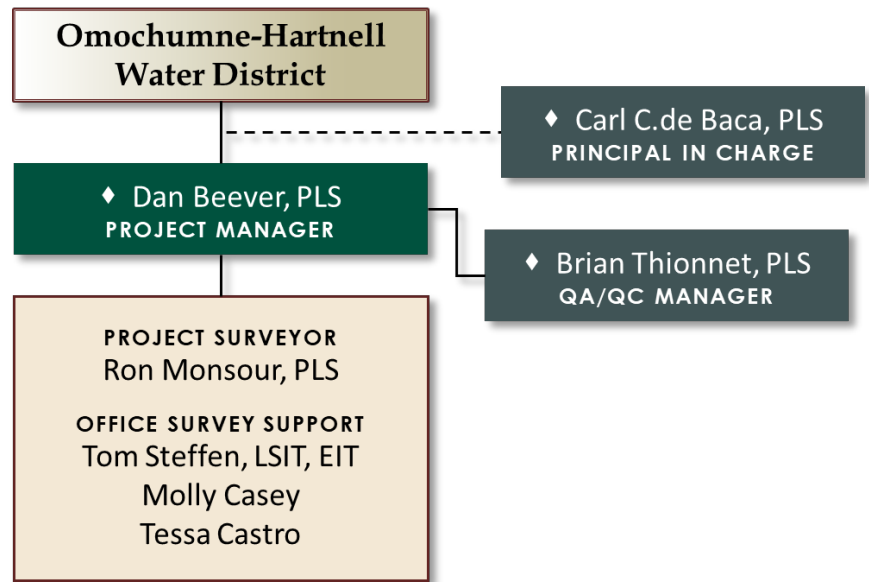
Omochumne-Hartnell Water District

♦ Carl C.de Baca, PLS
PRINCIPAL IN CHARGE

♦ Dan Beever, PLS
PROJECT MANAGER

♦ Brian Thionnet, PLS
QA/QC MANAGER

PROJECT SURVEYOR
Ron Monsour, PLS

OFFICE SURVEY SUPPORT
Tom Steffen, LSIT, EIT
Molly Casey
Tessa Castro